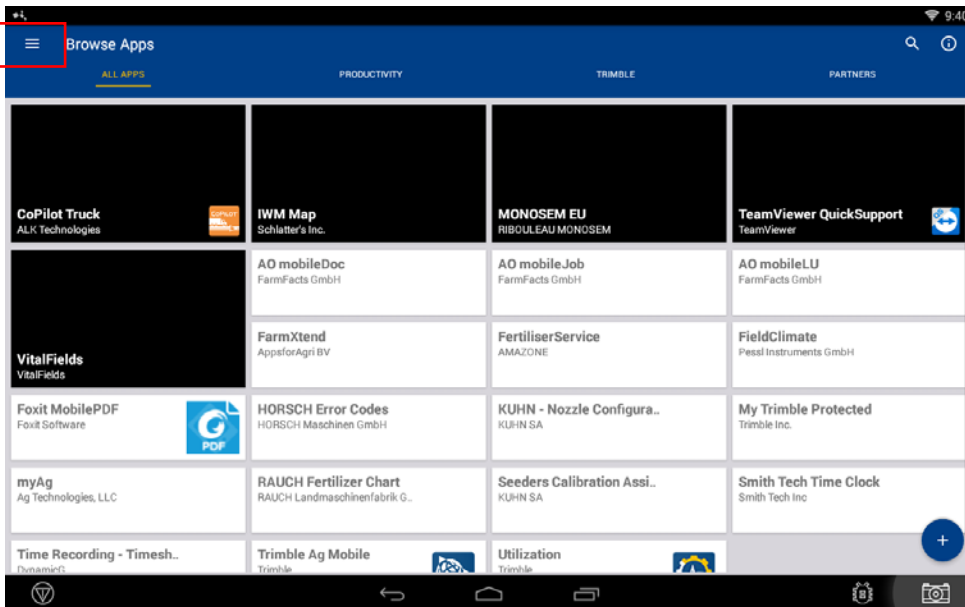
9:40

Browse Apps

ALL APPS

PRODUCTIVITY

TRIMBLE

PARTNERS

CoPilot Truck
ALK Technologies

COPILOT

IWM Map
Schlatter's Inc.

MONOSEM EU
RIBOULEAU MONOSEM

TeamViewer QuickSupport
TeamViewer

VitalFields
VitalFields

AO mobileDoc
FarmFacts GmbH

AO mobileJob
FarmFacts GmbH

AO mobileLU
FarmFacts GmbH

FarmXtend
AppsforAgri BV

FertiliserService
AMAZONE

FieldClimate
Pessl Instruments GmbH

Foxit MobilePDF
Foxit Software

PDF

HORSCH Error Codes
HORSCH Maschinen GmbH

KUHN - Nozzle Configura..
KUHN SA

My Trimble Protected
Trimble Inc.

myAg
Ag Technologies, LLC

RAUCH Fertilizer Chart
RAUCH Landmaschinenfabrik G..

Seeders Calibration Assi..
KUHN SA

Smith Tech Time Clock
Smith Tech Inc

Time Recording - Timesh..
DynamicG

Trimble Ag Mobile
Trimble

Utilization
Trimble

+